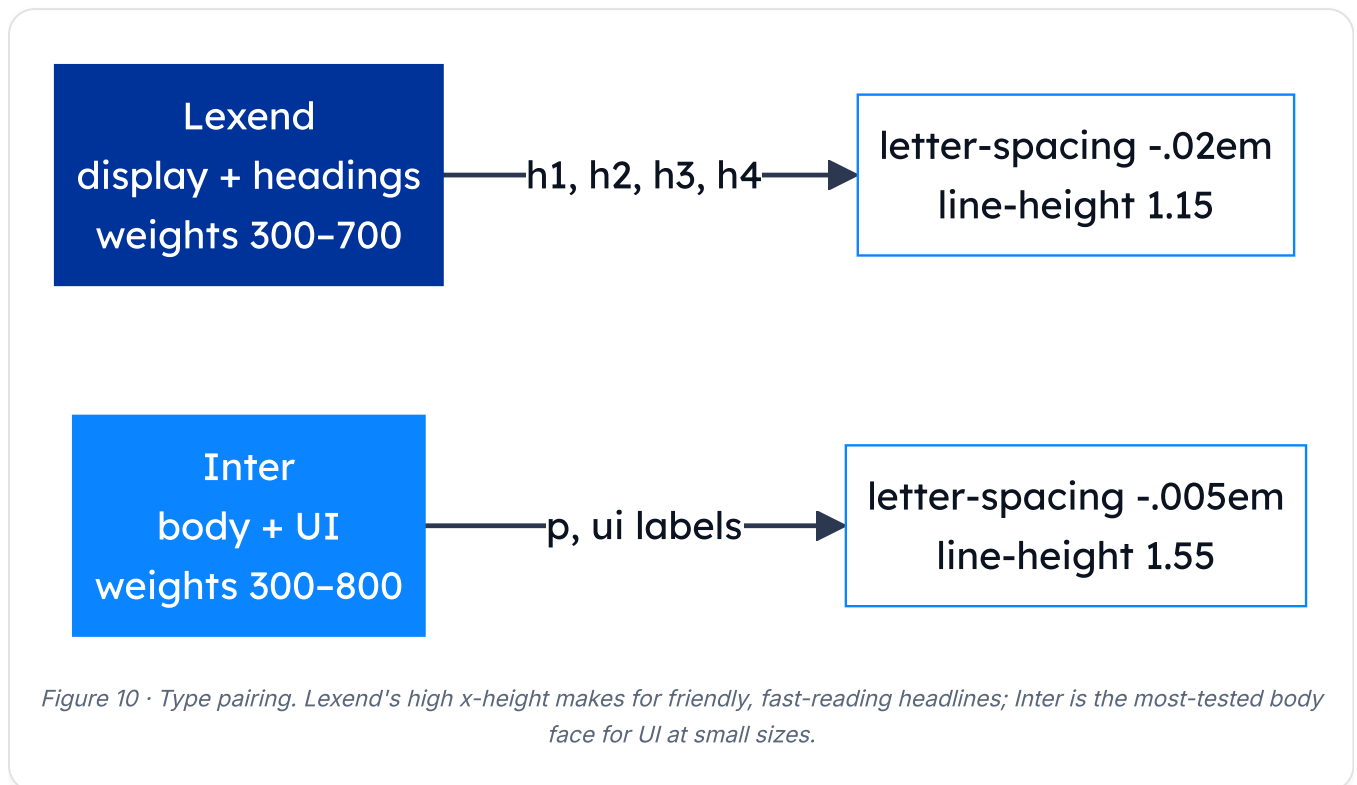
Lexend
display + headings
weights 300–700

h1, h2, h3, h4

letter-spacing -.02em
line-height 1.15

Inter
body + UI
weights 300–800

p, ui labels

letter-spacing -.005em
line-height 1.55

Figure 10 · Type pairing. Lexend's high x-height makes for friendly, fast-reading headlines; Inter is the most-tested body face for UI at small sizes.